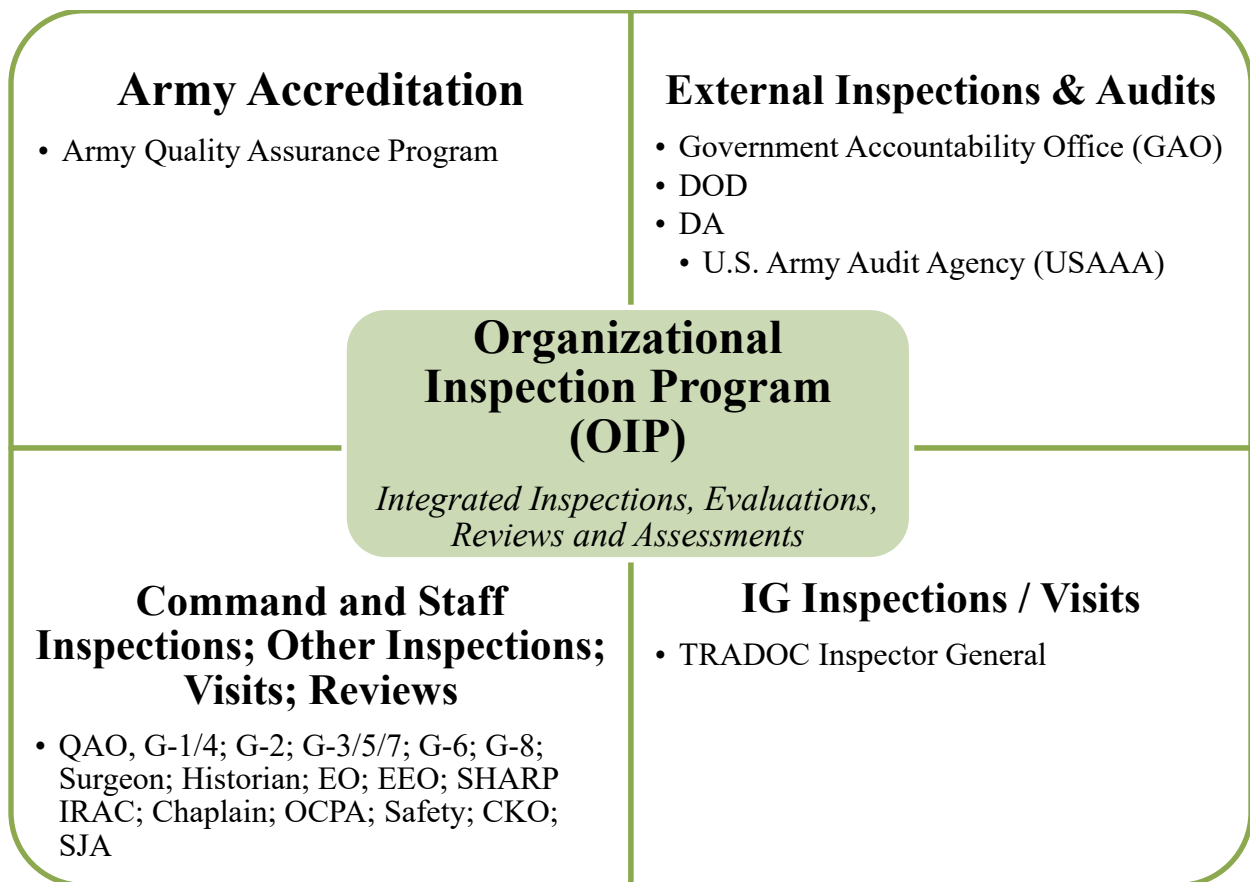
Army Accreditation

• Army Quality Assurance Program

External Inspections & Audits

• Government Accountability Office (GAO)
• DOD
• DA
  • U.S. Army Audit Agency (USAAA)

Organizational Inspection Program (OIP)

Integrated Inspections, Evaluations, Reviews and Assessments

Command and Staff Inspections; Other Inspections; Visits; Reviews

• QAO, G-1/4; G-2; G-3/5/7; G-6; G-8; Surgeon; Historian; EO; EEO; SHARP IRAC; Chaplain; OCPA; Safety; CKO; SJA

IG Inspections / Visits

• TRADOC Inspector General